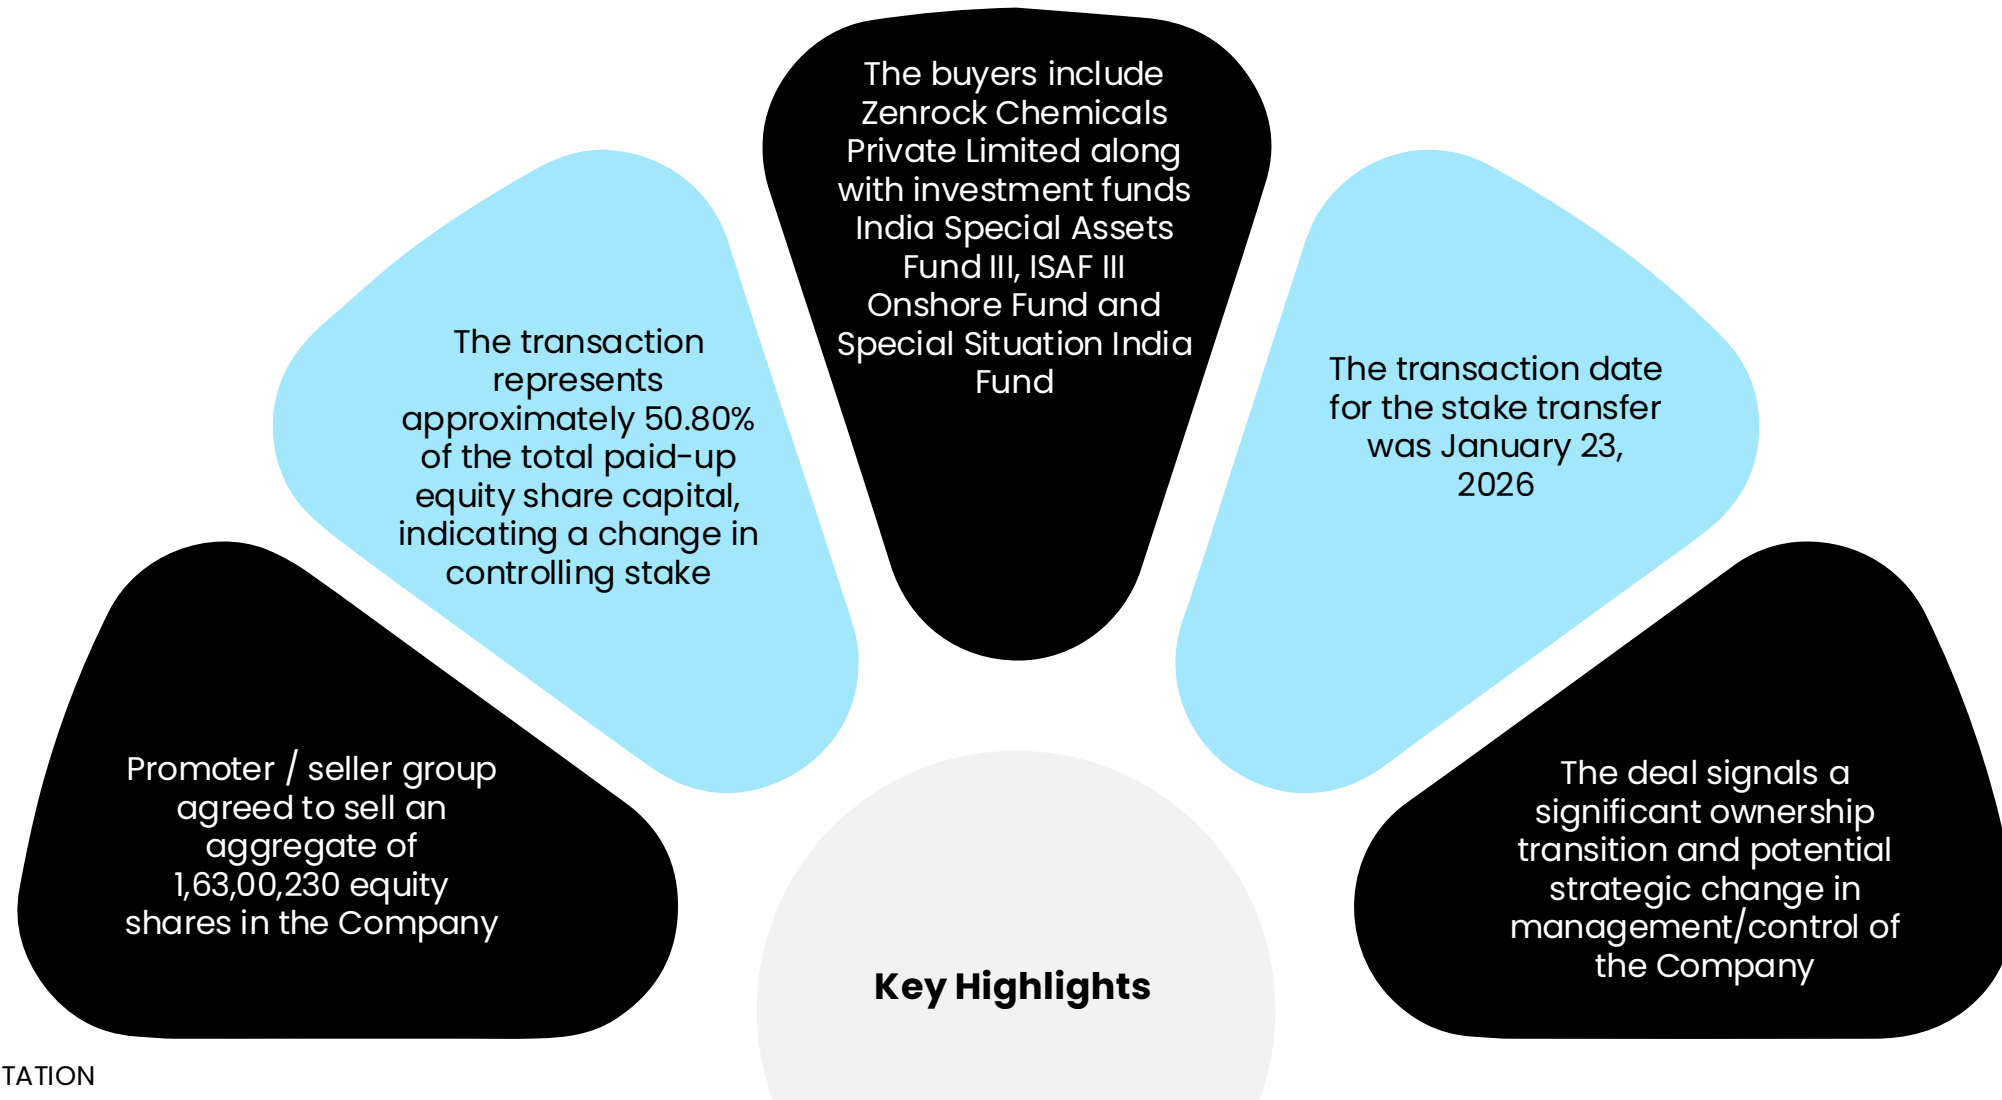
Key Highlights

Promoter / seller group agreed to sell an aggregate of 1,63,00,230 equity shares in the Company

The transaction represents approximately 50.80% of the total paid-up equity share capital, indicating a change in controlling stake

The buyers include Zenrock Chemicals Private Limited along with investment funds India Special Assets Fund III, ISAF III Onshore Fund and Special Situation India Fund

The transaction date for the stake transfer was January 23, 2026

The deal signals a significant ownership transition and potential strategic change in management/control of the Company

TATION